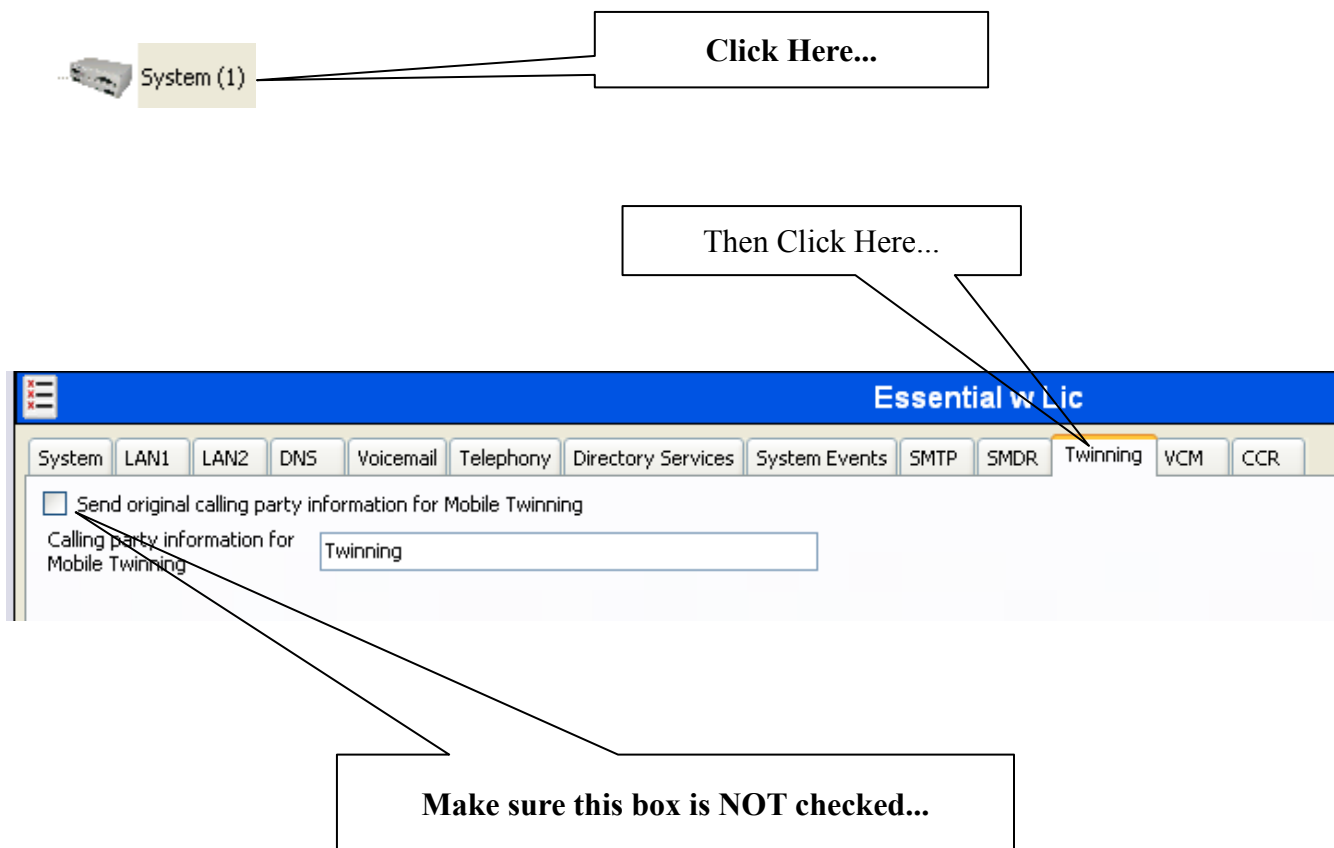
System (1)

**Click Here...**

Then Click Here...

Essential w Lic

System | LAN1 | LAN2 | DNS | Voicemail | Telephony | Directory Services | System Events | SMTP | SMDR | Twinning | VCM | CCR

Send original calling party information for Mobile Twinning

Calling party information for Mobile Twinning

Twinning

**Make sure this box is NOT checked...**